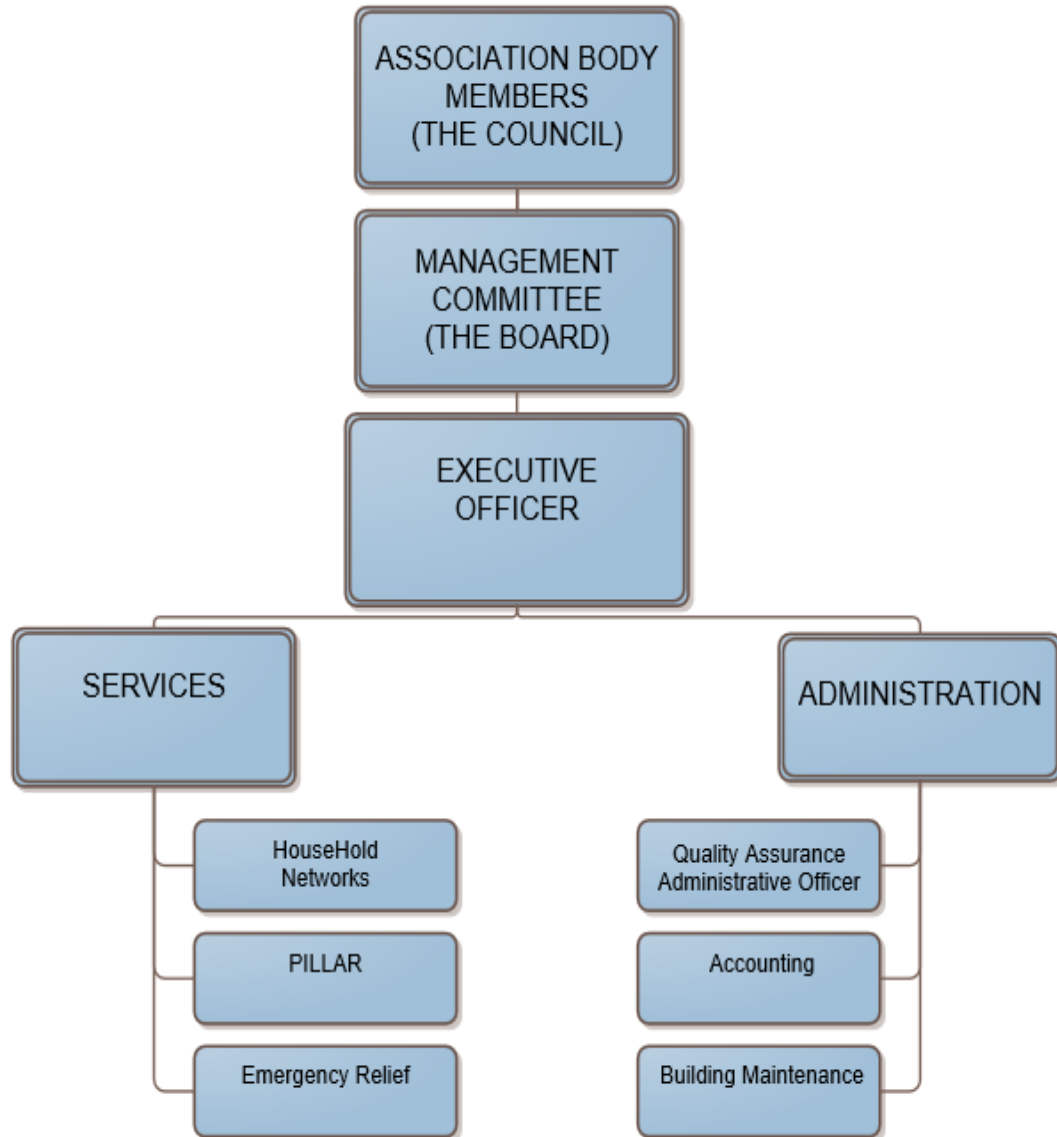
ASSOCIATION BODY MEMBERS (THE COUNCIL)

MANAGEMENT COMMITTEE (THE BOARD)

EXECUTIVE OFFICER

SERVICES

HouseHold Networks

PILLAR

Emergency Relief

ADMINISTRATION

Quality Assurance Administrative Officer

Accounting

Building Maintenance